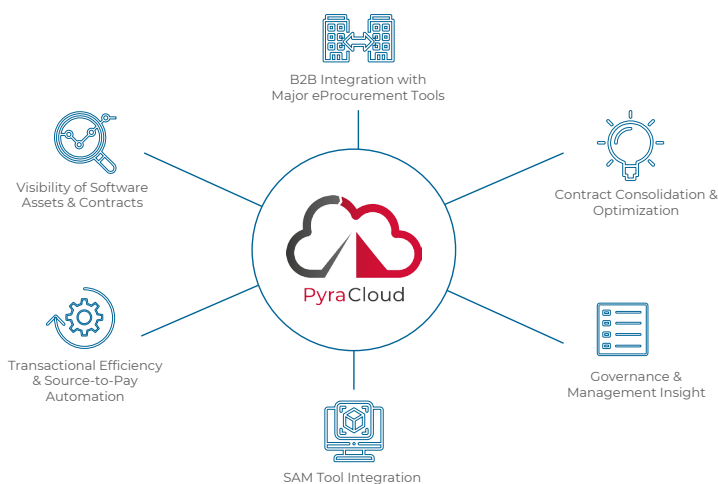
B2B Integration with Major eProcurement Tools

Visibility of Software Assets & Contracts

Contract Consolidation & Optimization

PyraCloud

Transactional Efficiency & Source-to-Pay Automation

Governance & Management Insight

SAM Tool Integration